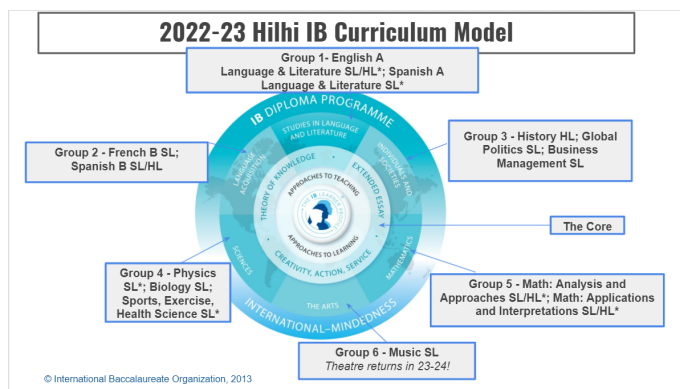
2022-23 Hilhi IB Curriculum Model

Group 1- English A Language & Literature SL/HL*; Spanish A Language & Literature SL*

Group 2 - French B SL; Spanish B SL/HL

Group 3 - History HL; Global Politics SL; Business Management SL

IB DIPLOMA PROGRAMME

STUDIES IN LANGUAGE AND LITERATURE

LANGUAGE ACQUISITION

INDIVIDUALS AND SOCIETIES

THEORY OF KNOWLEDGE

EXTENDED ESSAY

APPROACHES TO TEACHING

APPROACHES TO LEARNING

THE IB LEARNER PROFILE

CREATIVITY, ACTION, SERVICE

SCIENCES

MATHEMATICS

THE ARTS

INTERNATIONAL-MINDEDNESS

The Core

Group 4 - Physics SL*; Biology SL; Sports, Exercise, Health Science SL*

Group 5 - Math: Analysis and Approaches SL/HL*; Math: Applications and Interpretations SL/HL*

Group 6 - Music SL
Theatre returns in 23-24!

© International Baccalaureate Organization, 2013